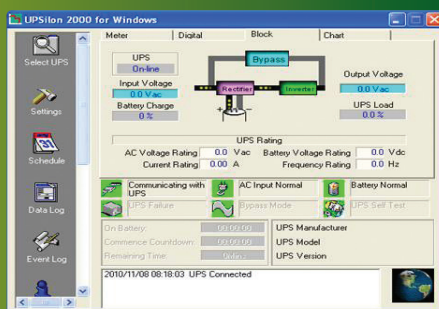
UPSilon 2000 for Windows

Select UPS

Settings

Schedule

Data Log

Event Log

Meter | Digital | Block | Chart

UPS
On-line

Input Voltage
0.0 Vac

Battery Charge
0 %

Bypass

Rectifier

Inverter

Output Voltage
0.0 Vac

UPS Load
0.0 %

UPS Rating

AC Voltage Rating 0.0 Vac
Current Rating 0.00 A
Battery Voltage Rating 0.0 Vdc
Frequency Rating 0.0 Hz

Communicating with UPS
AC Input Normal
Battery Normal
UPS Failure
Bypass Mode
UPS Self Test

On Battery: 00:00:00
Commence Countdown: 00:00:00
Remaining Time: 0min

UPS Manufacturer
UPS Model
UPS Version

2010/11/08 08:18:03 UPS Connected